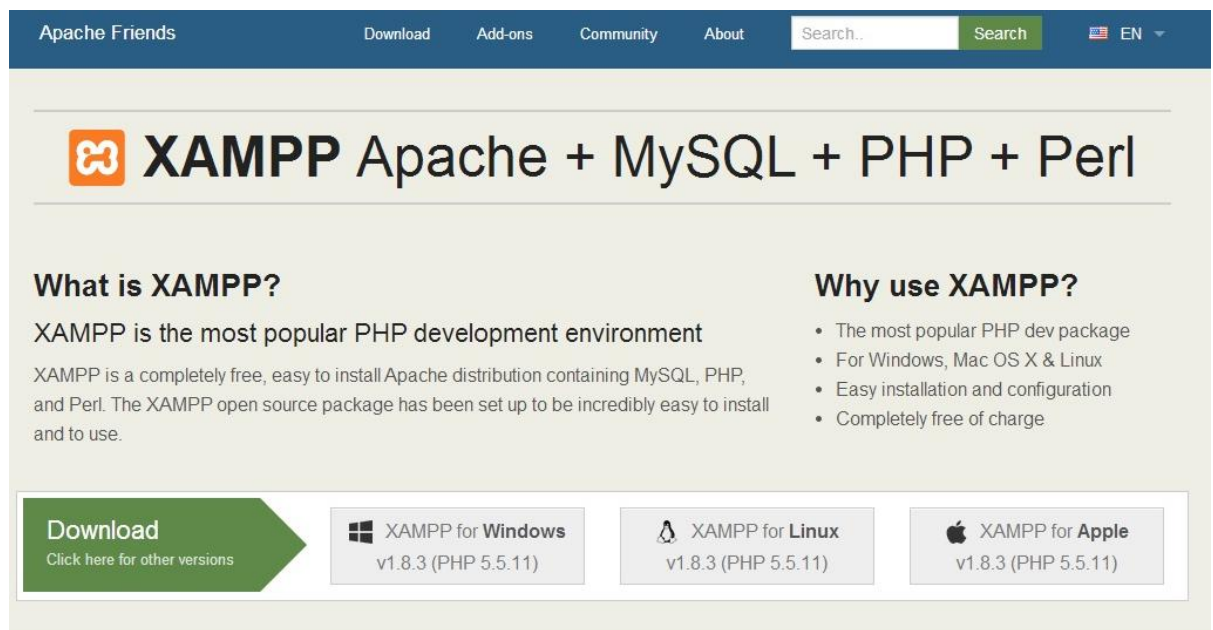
Apache Friends Download Add-ons Community About Search.. Search EN

XAMPP Apache + MySQL + PHP + Perl

What is XAMPP?

XAMPP is the most popular PHP development environment

XAMPP is a completely free, easy to install Apache distribution containing MySQL, PHP, and Perl. The XAMPP open source package has been set up to be incredibly easy to install and to use.

Why use XAMPP?

- The most popular PHP dev package
- For Windows, Mac OS X & Linux
- Easy installation and configuration
- Completely free of charge

Download
Click here for other versions

XAMPP for Windows
v1.8.3 (PHP 5.5.11)

XAMPP for Linux
v1.8.3 (PHP 5.5.11)

XAMPP for Apple
v1.8.3 (PHP 5.5.11)